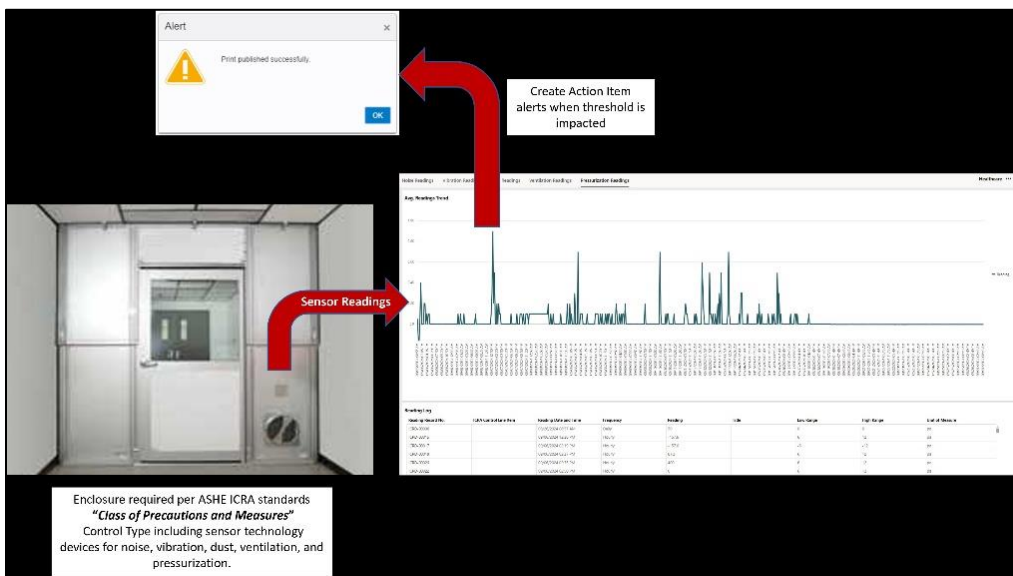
Alert

Print published successfully.

OK

Create Action Item alerts when threshold is impacted

Noise Readings   Vibration Readings   Readings   Ventilation Readings   Pressurization Readings

Avg. Readings Trend

Sensor Readings

Reading Log

Enclosure required per ASHE ICRA standards
***"Class of Precautions and Measures"***
Control Type including sensor technology devices for noise, vibration, dust, ventilation, and pressurization.